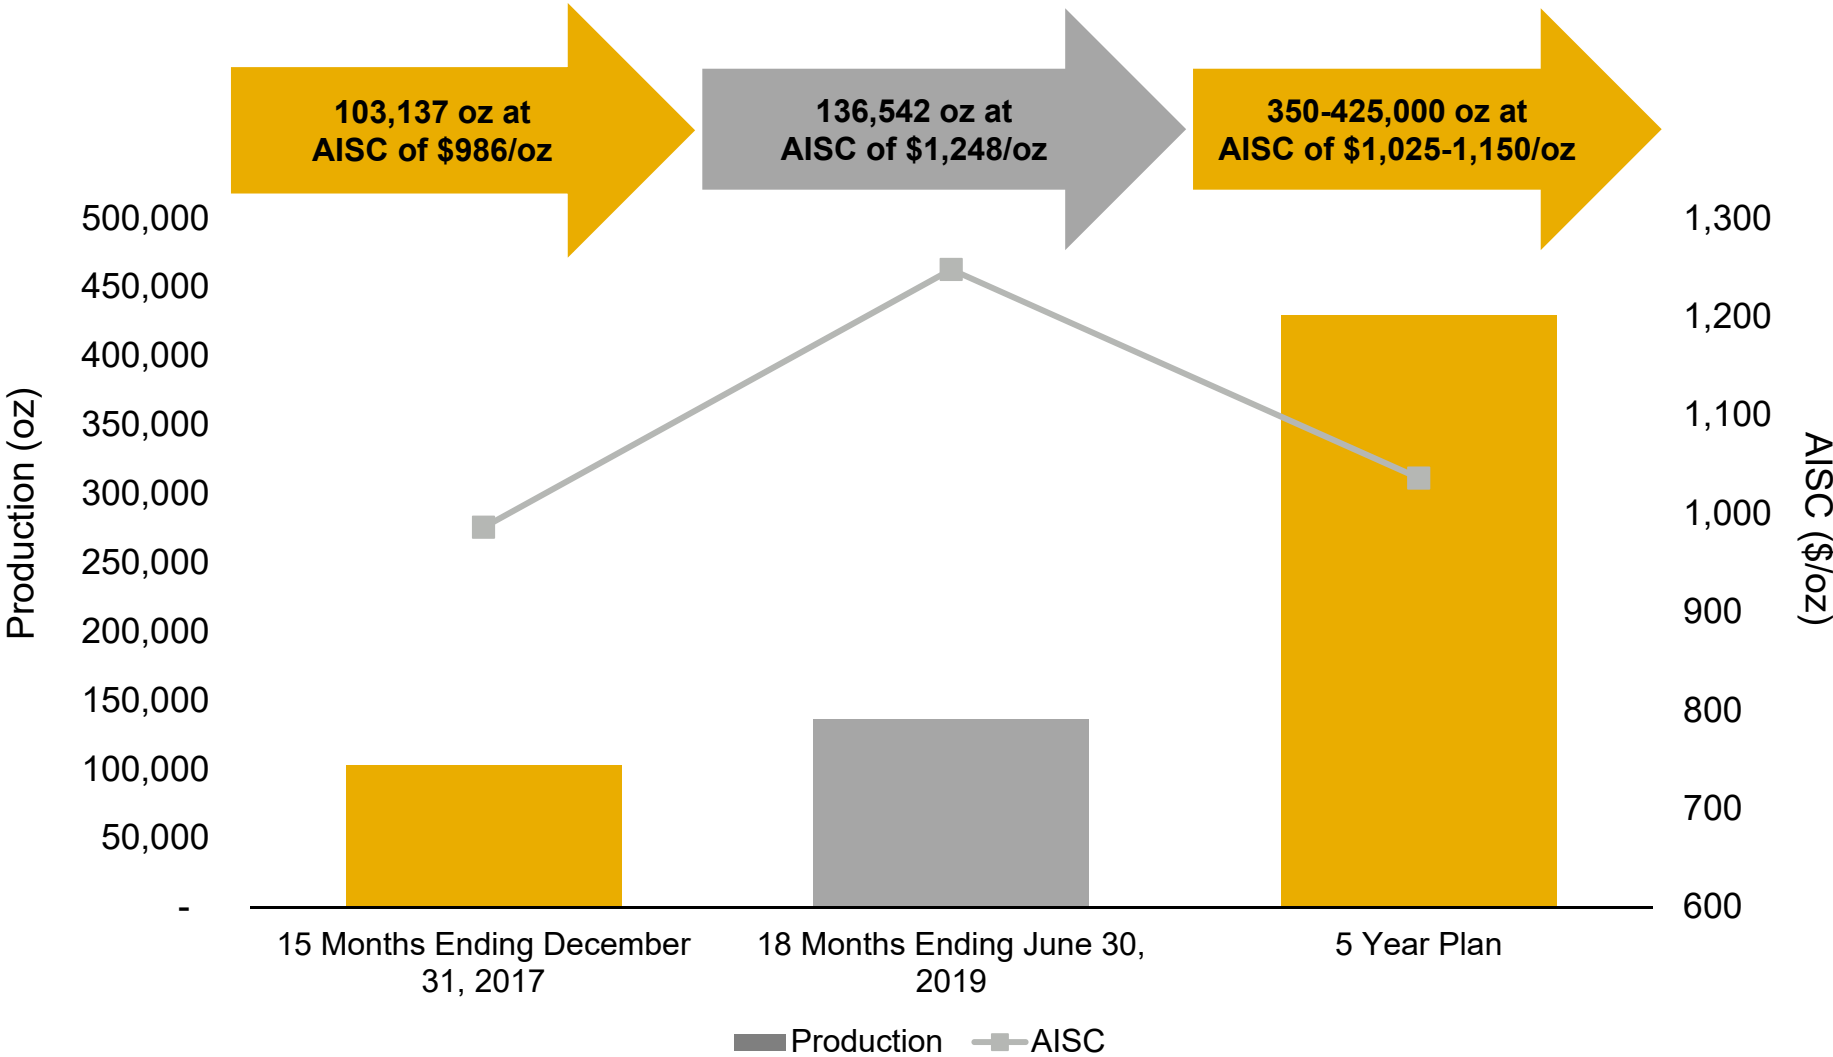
103,137 oz at AISC of $986/oz

136,542 oz at AISC of $1,248/oz

350-425,000 oz at AISC of $1,025-1,150/oz

Production (oz)

500,000
450,000
400,000
350,000
300,000
250,000
200,000
150,000
100,000
50,000
-

AISC ($/oz)

1,300
1,200
1,100
1,000
900
800
700
600

15 Months Ending December 31, 2017

18 Months Ending June 30, 2019

5 Year Plan

Production AISC